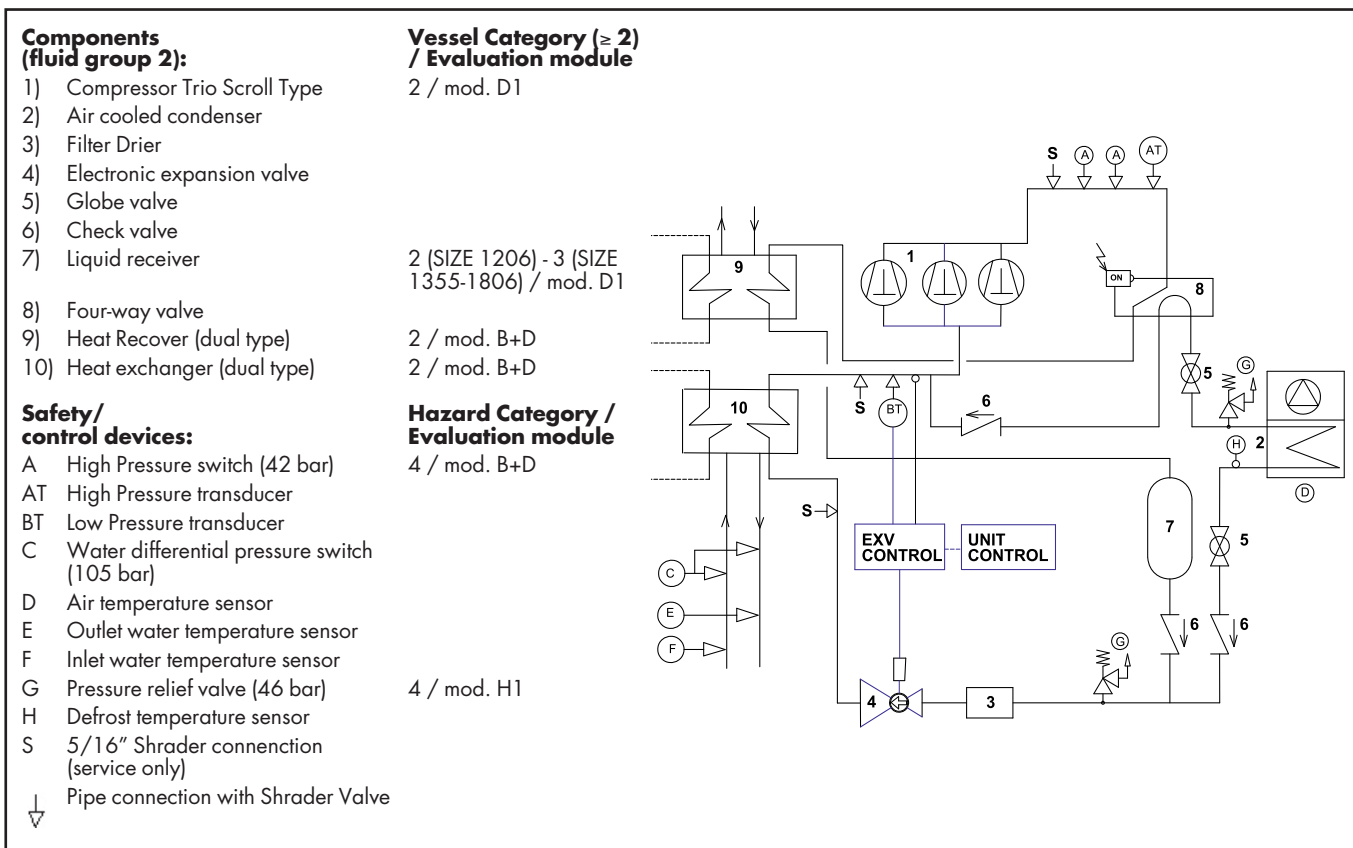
**Components (fluid group 2):**

**Vessel Category (≥ 2) / Evaluation module**

| | | |
|---|---|---|
| 1) | Compressor Trio Scroll Type | 2 / mod. D1 |
| 2) | Air cooled condenser | |
| 3) | Filter Drier | |
| 4) | Electronic expansion valve | |
| 5) | Globe valve | |
| 6) | Check valve | |
| 7) | Liquid receiver | 2 (SIZE 1206) - 3 (SIZE 1355-1806) / mod. D1 |
| 8) | Four-way valve | |
| 9) | Heat Recover (dual type) | 2 / mod. B+D |
| 10) | Heat exchanger (dual type) | 2 / mod. B+D |

**Safety/ control devices:**

**Hazard Category / Evaluation module**

| | | |
|---|---|---|
| A | High Pressure switch (42 bar) | 4 / mod. B+D |
| AT | High Pressure transducer | |
| BT | Low Pressure transducer | |
| C | Water differential pressure switch (105 bar) | |
| D | Air temperature sensor | |
| E | Outlet water temperature sensor | |
| F | Inlet water temperature sensor | |
| G | Pressure relief valve (46 bar) | 4 / mod. H1 |
| H | Defrost temperature sensor | |
| S | 5/16" Shrader connenction (service only) | |
| | Pipe connection with Shrader Valve | |

S A A AT
1
9
ON
8
5 G
10
S BT
6
2
H
D
S
7
EXV CONTROL
UNIT CONTROL
5
C
E
6 6
F
G
4
3